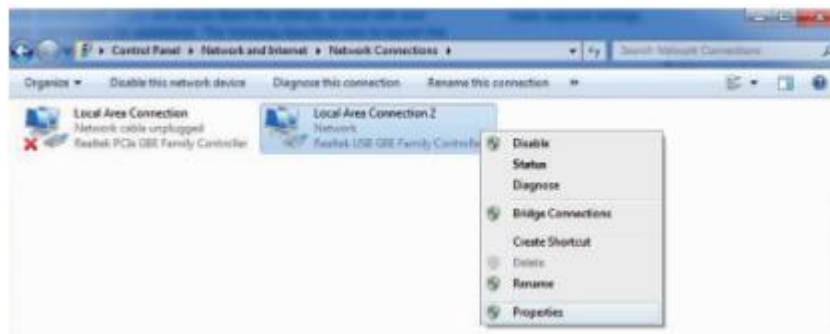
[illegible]

Control Panel ▸ Network and Internet ▸ Network Connections ▸

Search Network Connections

Organize ▾ Disable this network device Diagnose this connection Rename this connection »

Local Area Connection
Network cable unplugged
Realtek PCIe GBE Family Controller

Local Area Connection 2
Network
Realtek USB GBE Family Controller

Disable
Status
Diagnose
Bridge Connections
Create Shortcut
Delete
Rename
Properties